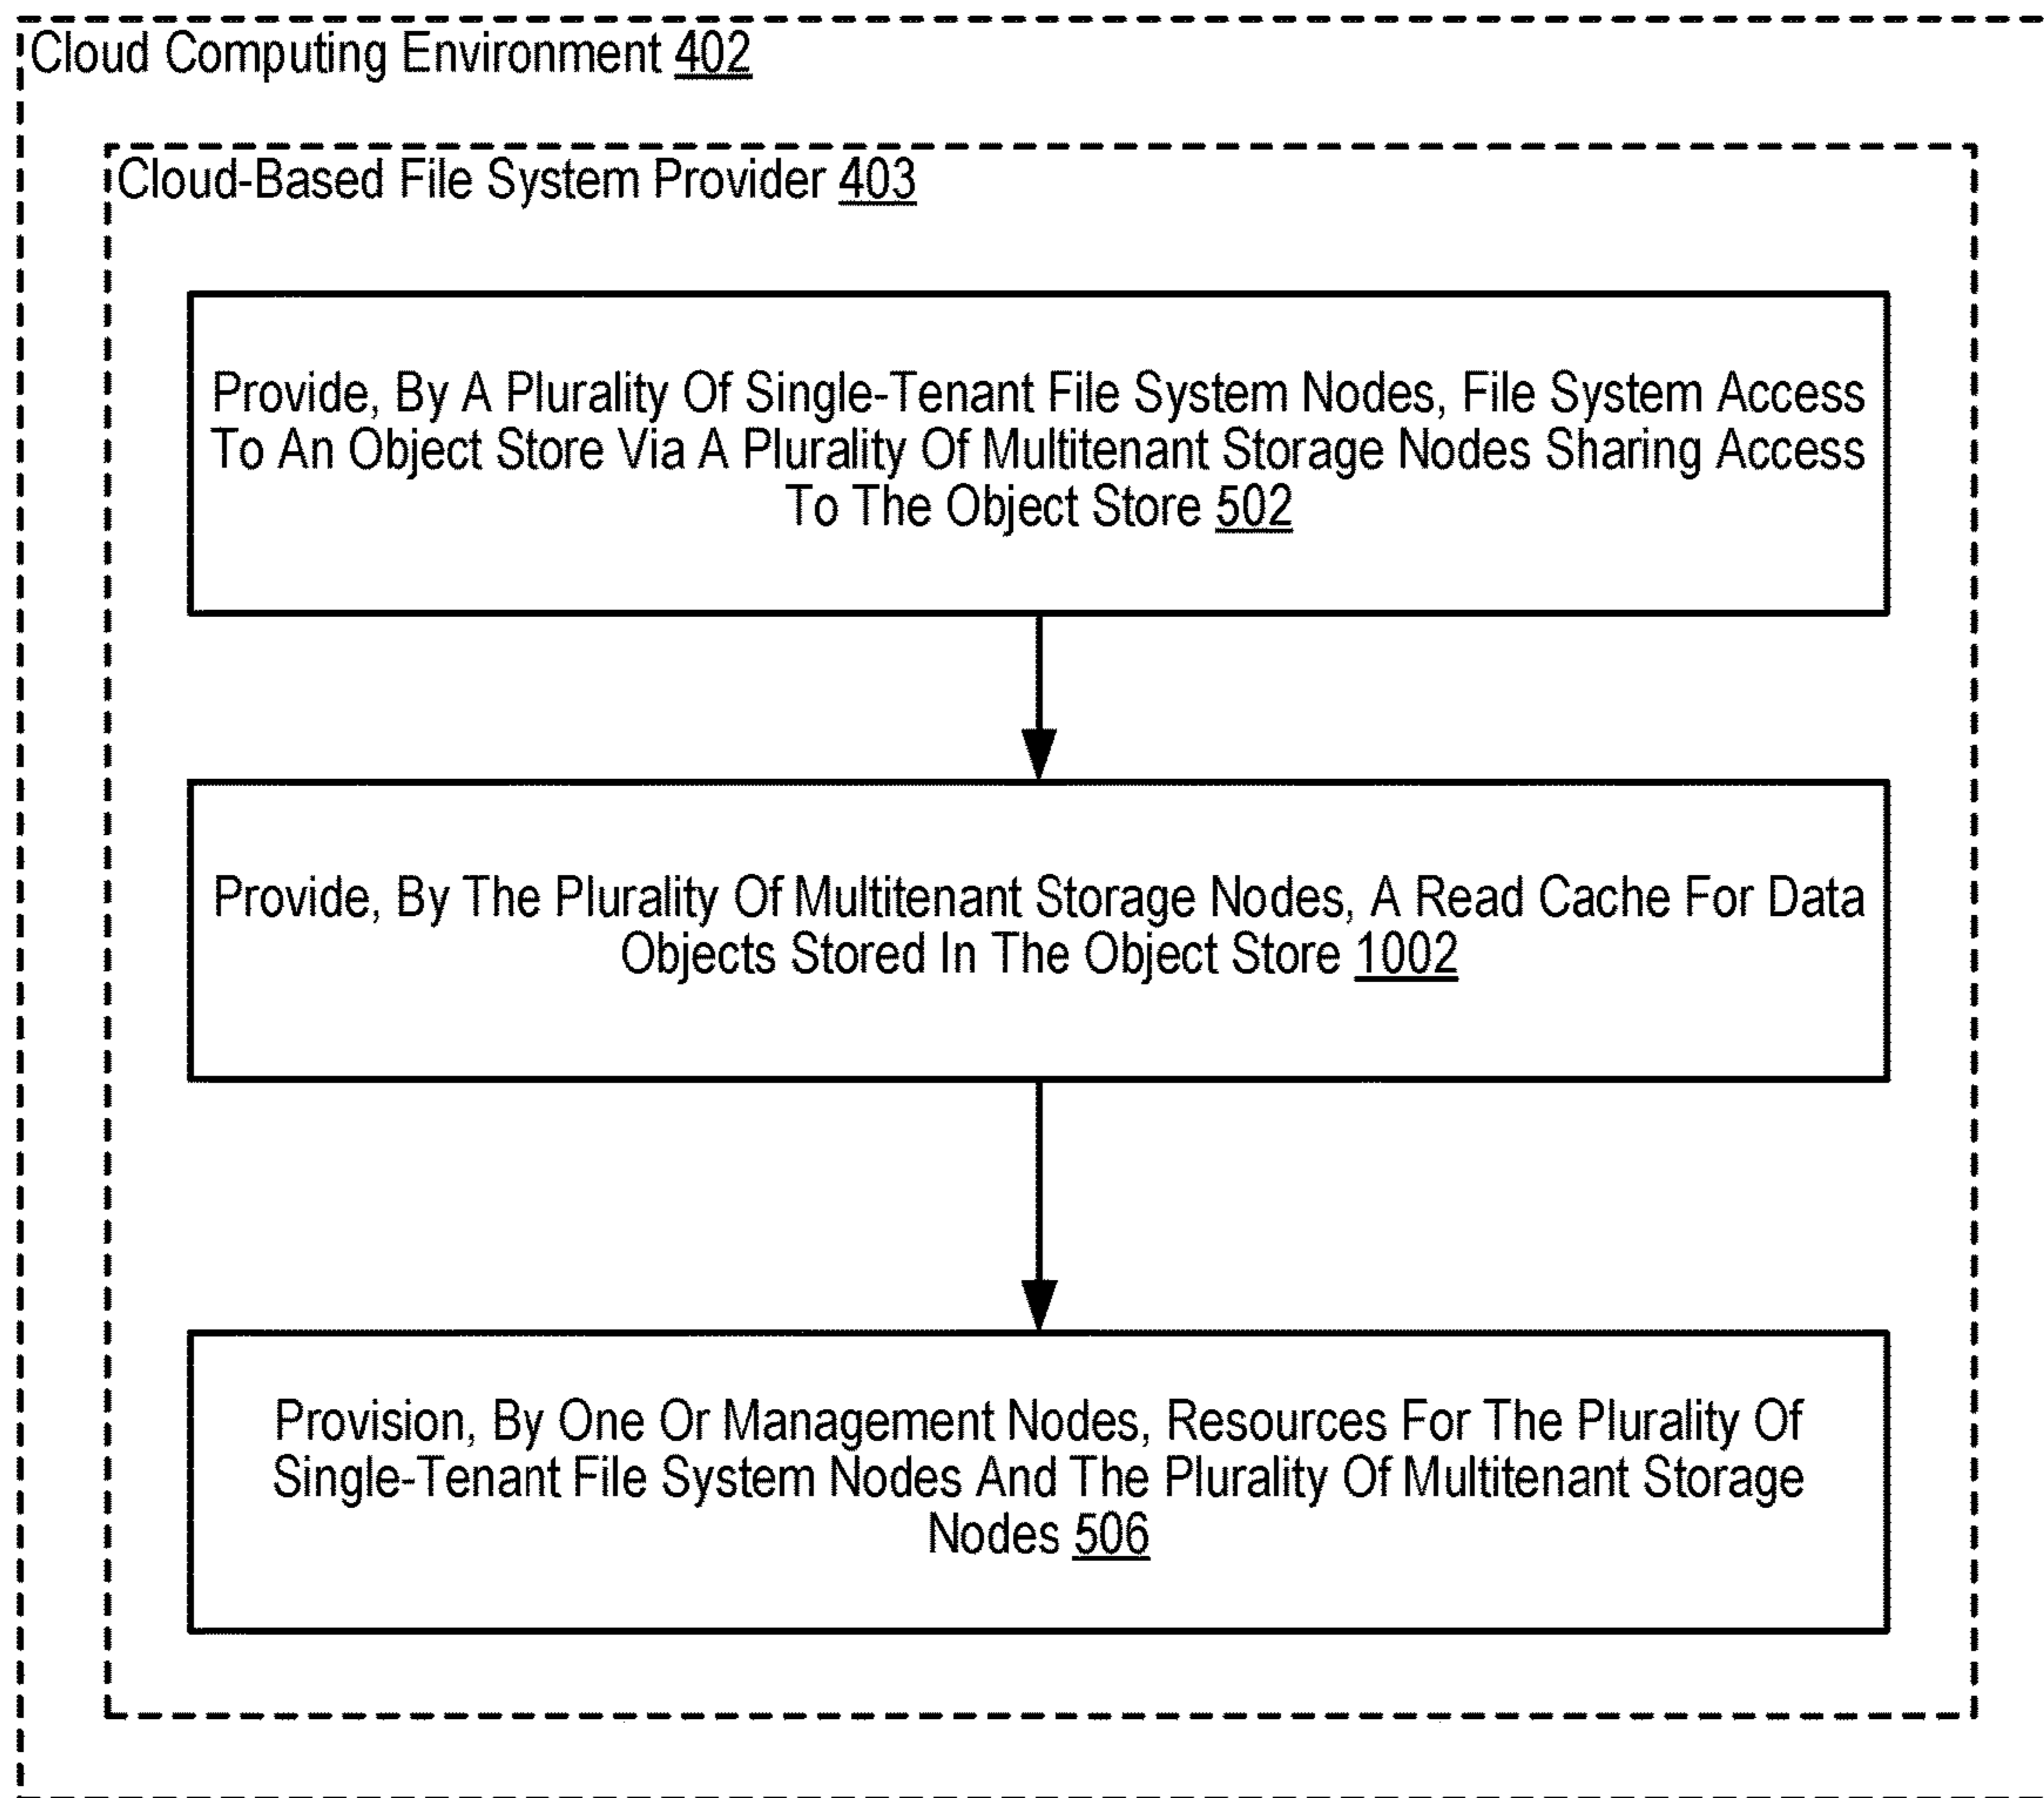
Cloud Computing Environment 402

Cloud-Based File System Provider 403

Provide, By A Plurality Of Single-Tenant File System Nodes, File System Access To An Object Store Via A Plurality Of Multitenant Storage Nodes Sharing Access To The Object Store 502

Provide, By The Plurality Of Multitenant Storage Nodes, A Read Cache For Data Objects Stored In The Object Store 1002

Provision, By One Or Management Nodes, Resources For The Plurality Of Single-Tenant File System Nodes And The Plurality Of Multitenant Storage Nodes 506